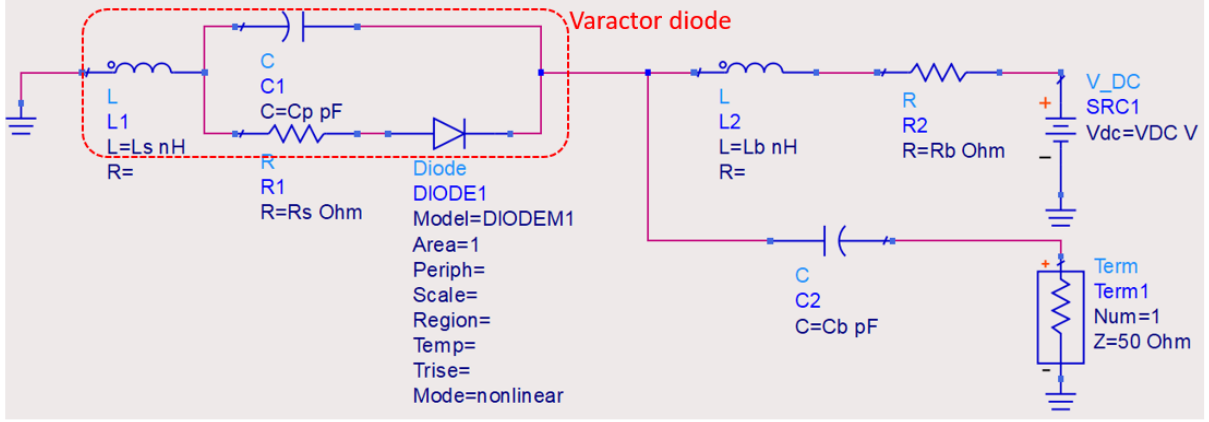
Varactor diode

L
L1
L=Ls nH
R=

C
C1
C=Cp pF

R
R1
R=Rs Ohm

Diode
DIODE1
Model=DIODEM1
Area=1
Periph=
Scale=
Region=
Temp=
Trise=
Mode=nonlinear

L
L2
L=Lb nH
R=

R
R2
R=Rb Ohm

V_DC
SRC1
Vdc=VDC V

C
C2
C=Cb pF

Term
Term1
Num=1
Z=50 Ohm